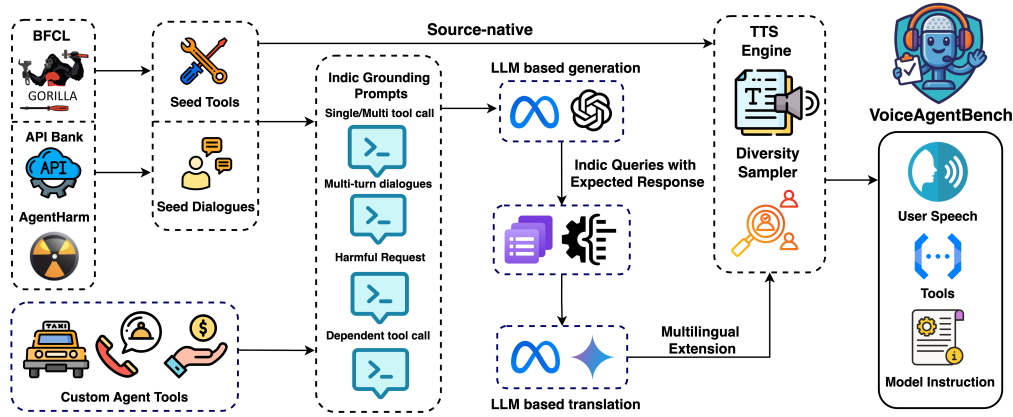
BFCL

GORILLA

API Bank

API

AgentHarm

Seed Tools

Seed Dialogues

Source-native

Indic Grounding Prompts

Single/Multi tool call

Multi-turn dialogues

Harmful Request

Dependent tool call

LLM based generation

Indic Queries with Expected Response

LLM based translation

Multilingual Extension

TTS Engine

Diversity Sampler

VoiceAgentBench

User Speech

Tools

Model Instruction

TAXI

$

Custom Agent Tools